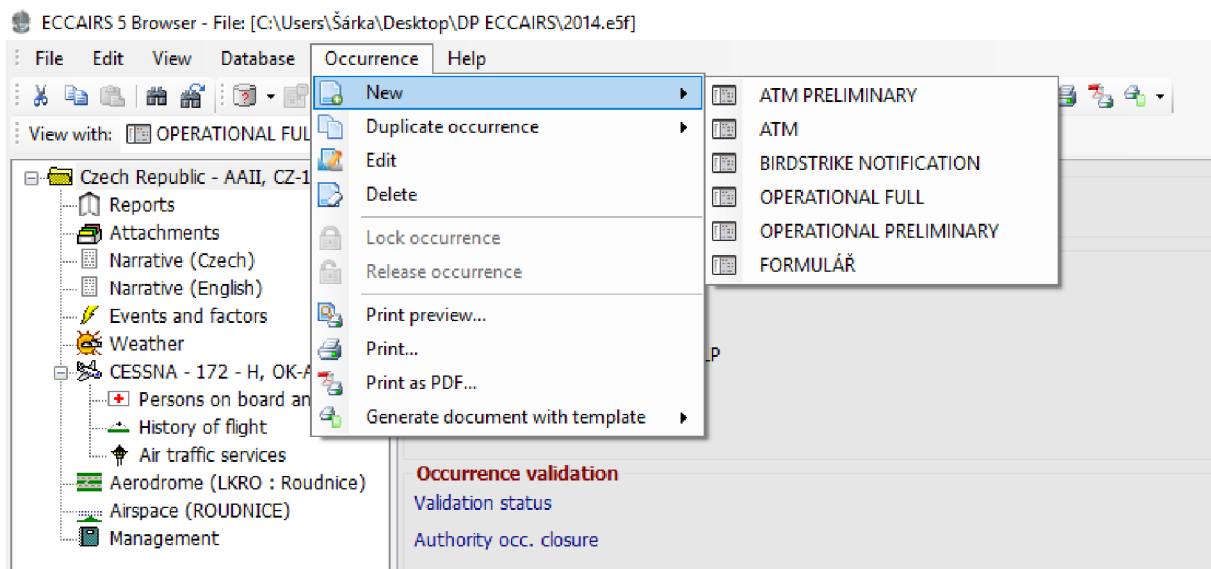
ECCAIRS 5 Browser - File: [C:\Users\Šárka\Desktop\DP ECCAIRS\2014.e5f]

File Edit View Database Occurrence Help

View with: OPERATIONAL FUL

Czech Republic - AAII, CZ-1
Reports
Attachments
Narrative (Czech)
Narrative (English)
Events and factors
Weather
CESSNA - 172 - H, OK-A
Persons on board an
History of flight
Air traffic services
Aerodrome (LKRO : Roudnice)
Airspace (ROUDNICE)
Management

New
Duplicate occurrence
Edit
Delete
Lock occurrence
Release occurrence
Print preview...
Print...
Print as PDF...
Generate document with template

ATM PRELIMINARY
ATM
BIRDSTRIKE NOTIFICATION
OPERATIONAL FULL
OPERATIONAL PRELIMINARY
FORMULÁŘ

LP

Occurrence validation
Validation status
Authority occ. closure